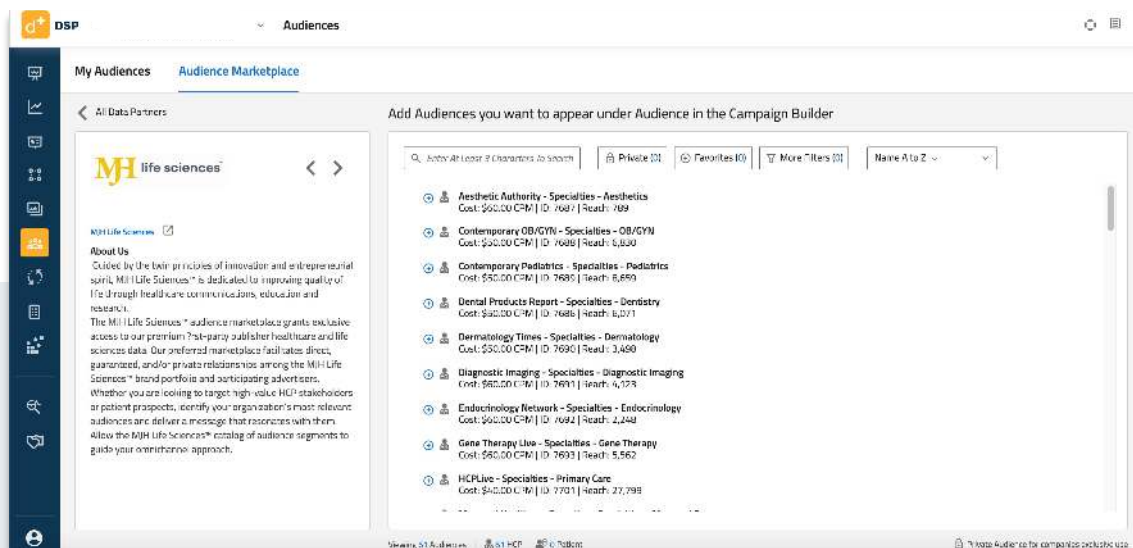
DSP Audiences

My Audiences Audience Marketplace

All Data Partners

MJH life sciences

MJH Life Sciences

About Us
Guided by the twin principles of innovation and entrepreneurial spirit, MJH Life Sciences® is dedicated to improving quality of life through healthcare communications, education and research.
The MJH Life Sciences® audience marketplace grants exclusive access to our premium 1st-party publisher healthcare and life sciences data. Our preferred marketplace facilitates direct, guaranteed, and/or private relationships among the MJH Life Sciences® brand portfolio and participating advertisers. Whether you are looking to target high-value HCP stakeholders or patient prospects, identify your organization's most relevant audiences and deliver a message that resonates with them. Allow the MJH Life Sciences® catalog of audience segments to guide your omnichannel approach.

Add Audiences you want to appear under Audience in the Campaign Builder

Enter At Least 3 Characters To Search | Private (0) | Favorites (0) | More Filters (0) | Name A to Z

Aesthetic Authority - Specialties - Aesthetics
Cost: $60.00 CPM | ID: 7687 | Reach: 709

Contemporary OB/GYN - Specialties - OB/GYN
Cost: $50.00 CPM | ID: 7688 | Reach: 5,830

Contemporary Pediatrics - Specialties - Pediatrics
Cost: $50.00 CPM | ID: 7689 | Reach: 6,659

Dental Products Report - Specialties - Dentistry
Cost: $60.00 CPM | ID: 7686 | Reach: 6,071

Dermatology Times - Specialties - Dermatology
Cost: $50.00 CPM | ID: 7690 | Reach: 3,490

Diagnostic Imaging - Specialties - Diagnostic Imaging
Cost: $60.00 CPM | ID: 7691 | Reach: 4,123

Endocrinology Network - Specialties - Endocrinology
Cost: $60.00 CPM | ID: 7692 | Reach: 2,248

Gene Therapy Live - Specialties - Gene Therapy
Cost: $60.00 CPM | ID: 7693 | Reach: 5,562

HCPLive - Specialties - Primary Care
Cost: $40.00 CPM | ID: 7701 | Reach: 27,799

Viewing 51 Audiences | 51 HCP | 0 Patient

Private Audience for companies exclusive use